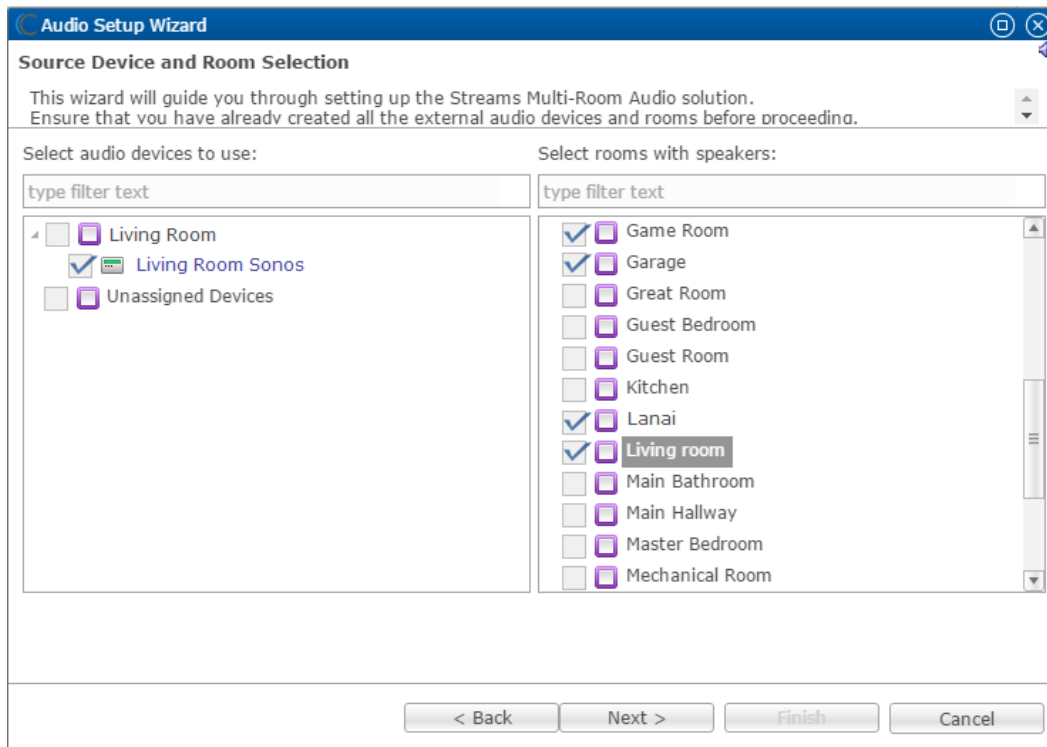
Audio Setup Wizard

Source Device and Room Selection

This wizard will guide you through setting up the Streams Multi-Room Audio solution.
Ensure that you have already created all the external audio devices and rooms before proceeding.

Select audio devices to use:

type filter text

Living Room
Living Room Sonos
Unassigned Devices

Select rooms with speakers:

type filter text

Game Room
Garage
Great Room
Guest Bedroom
Guest Room
Kitchen
Lanai
Living room
Main Bathroom
Main Hallway
Master Bedroom
Mechanical Room

< Back
Next >
Finish
Cancel